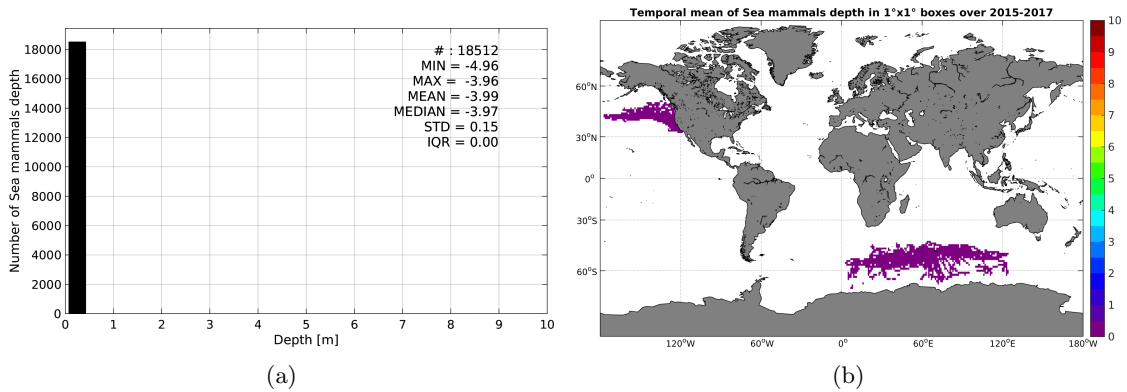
18000
16000
14000
12000
10000
8000
6000
4000
2000
0

Number of Sea mammals depth

# : 18512
MIN = -4.96
MAX = -3.96
MEAN = -3.99
MEDIAN = -3.97
STD = 0.15
IQR = 0.00

0 1 2 3 4 5 6 7 8 9 10
Depth [m]

(a)

Temporal mean of Sea mammals depth in 1°x1° boxes over 2015-2017

$60^oN$
$30^oN$
$0^o$
$30^oS$
$60^oS$

$120^oW$ $60^oW$ $0^o$ $60^oE$ $120^oE$ $180^oW$

10
9
8
7
6
5
4
3
2
1
0

(b)